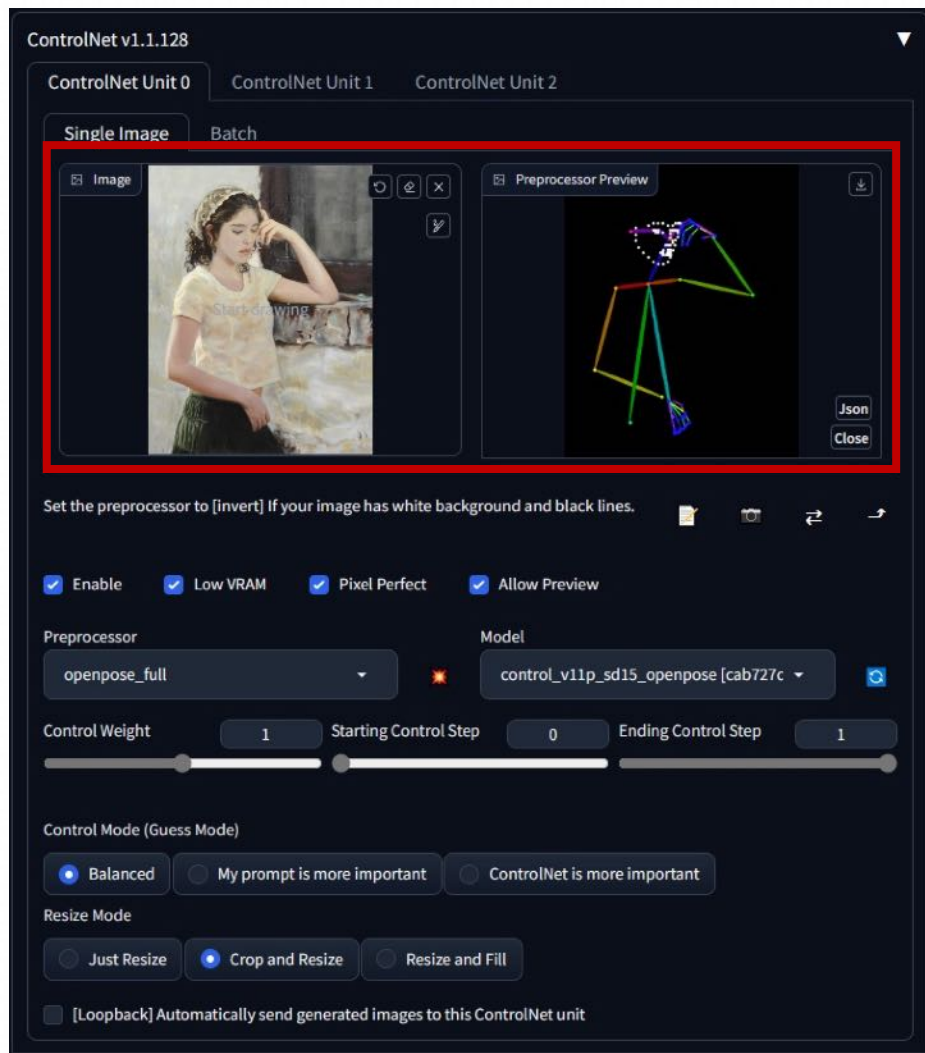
ControlNet v1.1.128

ControlNet Unit 0
ControlNet Unit 1
ControlNet Unit 2

Single Image
Batch

Image

Start drawing

Preprocessor Preview

Json
Close

Set the preprocessor to [invert] If your image has white background and black lines.

Enable
Low VRAM
Pixel Perfect
Allow Preview

Preprocessor
openpose_full

Model
control_v11p_sd15_openpose [cab727c

Control Weight
1
Starting Control Step
0
Ending Control Step
1

Control Mode (Guess Mode)
Balanced
My prompt is more important
ControlNet is more important

Resize Mode
Just Resize
Crop and Resize
Resize and Fill

[Loopback] Automatically send generated images to this ControlNet unit